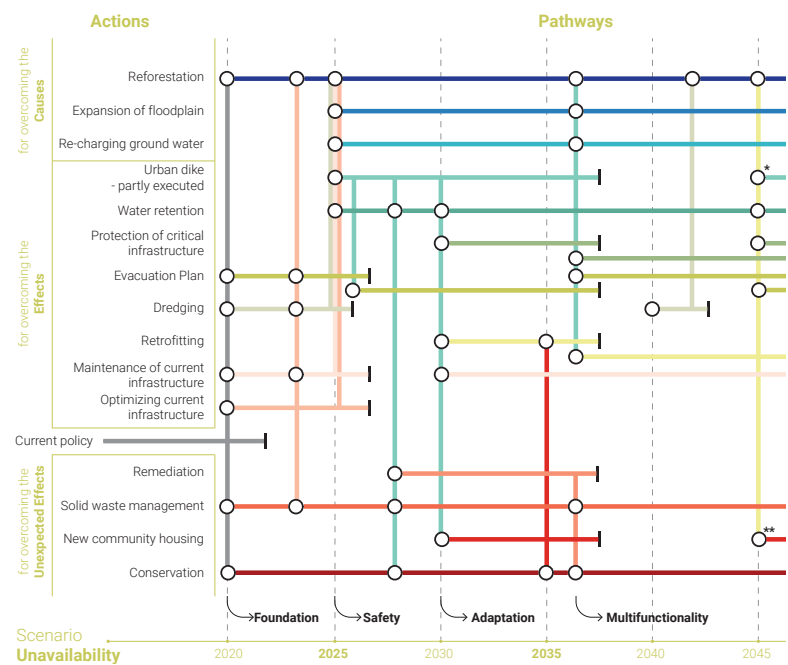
Actions

Pathways

for overcoming the Causes

Reforestation

Expansion of floodplain

Re-charging ground water

for overcoming the Effects

Urban dike - partly executed

Water retention

Protection of critical infrastructure

Evacuation Plan

Dredging

Retrofitting

Maintenance of current infrastructure

Optimizing current infrastructure

Current policy

for overcoming the Unexpected Effects

Remediation

Solid waste management

New community housing

Conservation

*

**

Foundation

Safety

Adaptation

Multifunctionality

Scenario Unavailability

2020 2025 2030 2035 2040 2045